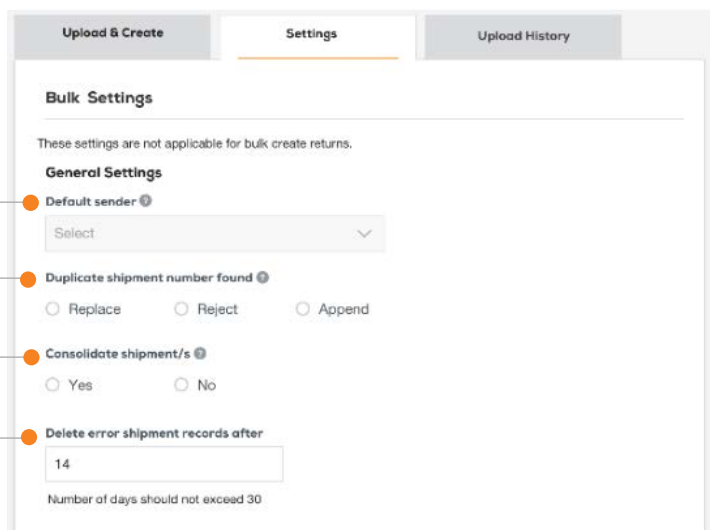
Upload & Create

Settings

Upload History

Bulk Settings

These settings are not applicable for bulk create returns.

General Settings

Default sender

Select

Duplicate shipment number found

Replace

Reject

Append

Consolidate shipment/s

Yes

No

Delete error shipment records after

14

Number of days should not exceed 30